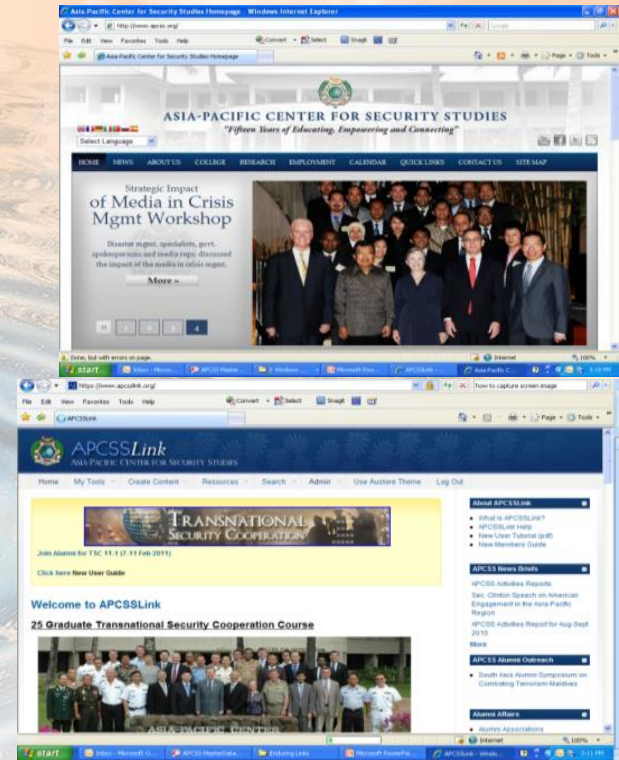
Asia Pacific Center for Security Studies Homepage - Windows Internet Explorer

http://www.apcss.org/

File Edit View Favorites Tools Help

Convert Select Snagit

Asia Pacific Center for Security Studies Homepage

ASIA-PACIFIC CENTER FOR SECURITY STUDIES

"Fifteen Years of Educating, Empowering and Connecting"

Select Language

HOME NEWS ABOUT US COLLEGE RESEARCH EMPLOYMENT CALENDAR QUICK LINKS CONTACT US SITE MAP

Strategic Impact of Media in Crisis Mgmt Workshop

Disaster mgmt. specialists, govt. spokespersons and media reps. discussed the impact of the media in crisis mgmt.

More »

4

Done, but with errors on page.

Internet 100%

start Inbox - Micros... APCSS Master... 2 Windows... Microsoft Pow... APCSSLink -... Asia Pacific C...

https://www.apcsslink.org/

how to capture screen image

File Edit View Favorites Tools Help

Convert Select Snagit

APCSSLink

Page Tools

APCSSLink
ASIA PACIFIC CENTER FOR SECURITY STUDIES

Home My Tools Create Content Resources Search Admin Use Austere Theme Log Out

TRANSNATIONAL SECURITY COOPERATION

Join Alumni for TSC 11-1 (7-11 Feb 2011)

Click here New User Guide

Welcome to APCSSLink

25 Graduate Transnational Security Cooperation Course

About APCSSLink

What is APCSSLink?
APCSSLink Help
New User Tutorial (pdf)
New Members Guide

APCSS News Briefs

APCSS Activities Reports
Sec. Clinton Speech on American Engagement in the Asia-Pacific Region
APCSS Activities Report for Aug-Sept 2010
More

APCSS Alumni Outreach

South Asia Alumni Symposium on Combating Terrorism-Maldives

Alumni Affairs

Alumni Associations

start Inbox - Microsoft O... APCSS MasterData... Enduring Links Microsoft PowerPoi... APCSSLink - Windo...

Internet 100%

3:11 PM